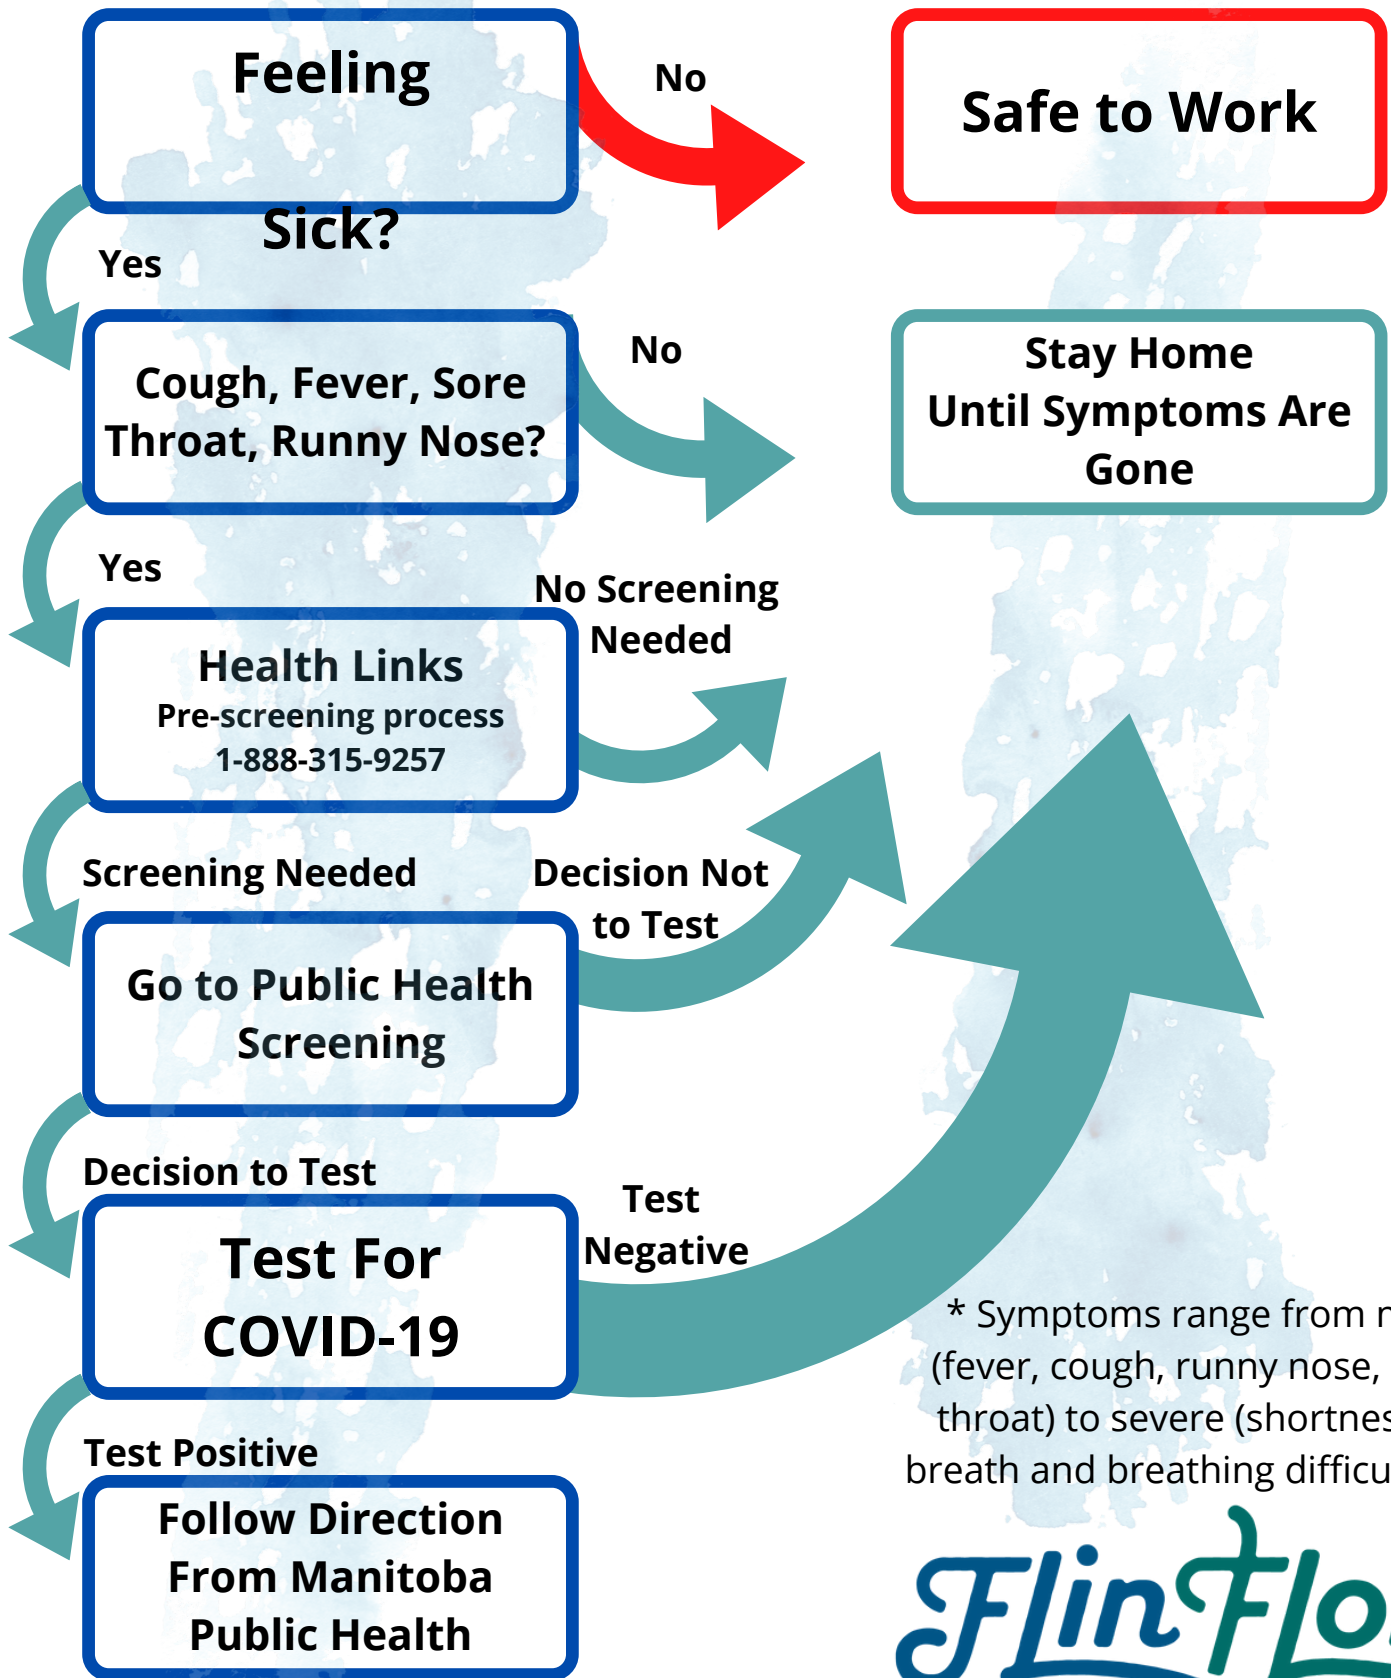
Feeling Sick?

No

Safe to Work

Yes

Cough, Fever, Sore Throat, Runny Nose?

No

Stay Home Until Symptoms Are Gone

Yes

No Screening Needed

Health Links
Pre-screening process
1-888-315-9257

Screening Needed

Decision Not to Test

Go to Public Health Screening

Decision to Test

Test Negative

Test For COVID-19

\* Symptoms range from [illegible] (fever, cough, runny nose, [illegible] throat) to severe (shortnes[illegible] breath and breathing difficu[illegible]

Test Positive

Follow Direction From Manitoba Public Health

FlinFlo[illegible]